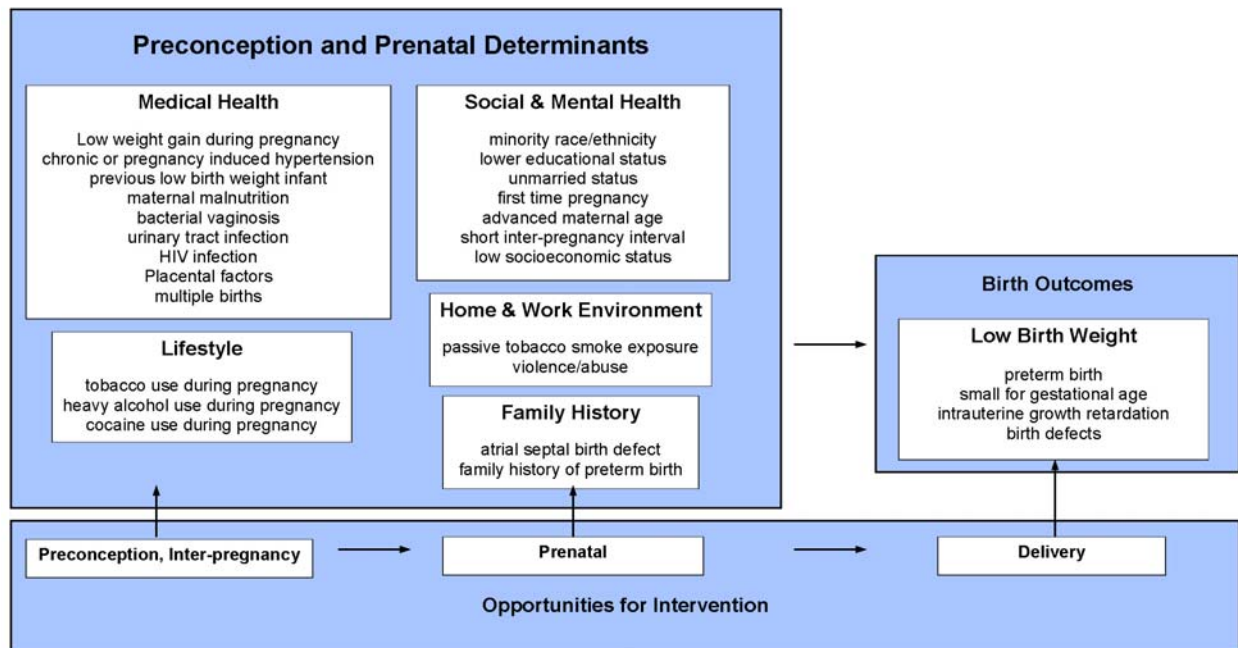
Preconception and Prenatal Determinants

Medical Health

Low weight gain during pregnancy
chronic or pregnancy induced hypertension
previous low birth weight infant
maternal malnutrition
bacterial vaginosis
urinary tract infection
HIV infection
Placental factors
multiple births

Social & Mental Health

minority race/ethnicity
lower educational status
unmarried status
first time pregnancy
advanced maternal age
short inter-pregnancy interval
low socioeconomic status

Home & Work Environment

passive tobacco smoke exposure
violence/abuse

Lifestyle

tobacco use during pregnancy
heavy alcohol use during pregnancy
cocaine use during pregnancy

Family History

atrial septal birth defect
family history of preterm birth

Birth Outcomes

Low Birth Weight

preterm birth
small for gestational age
intrauterine growth retardation
birth defects

Preconception, Inter-pregnancy

Prenatal

Delivery

Opportunities for Intervention